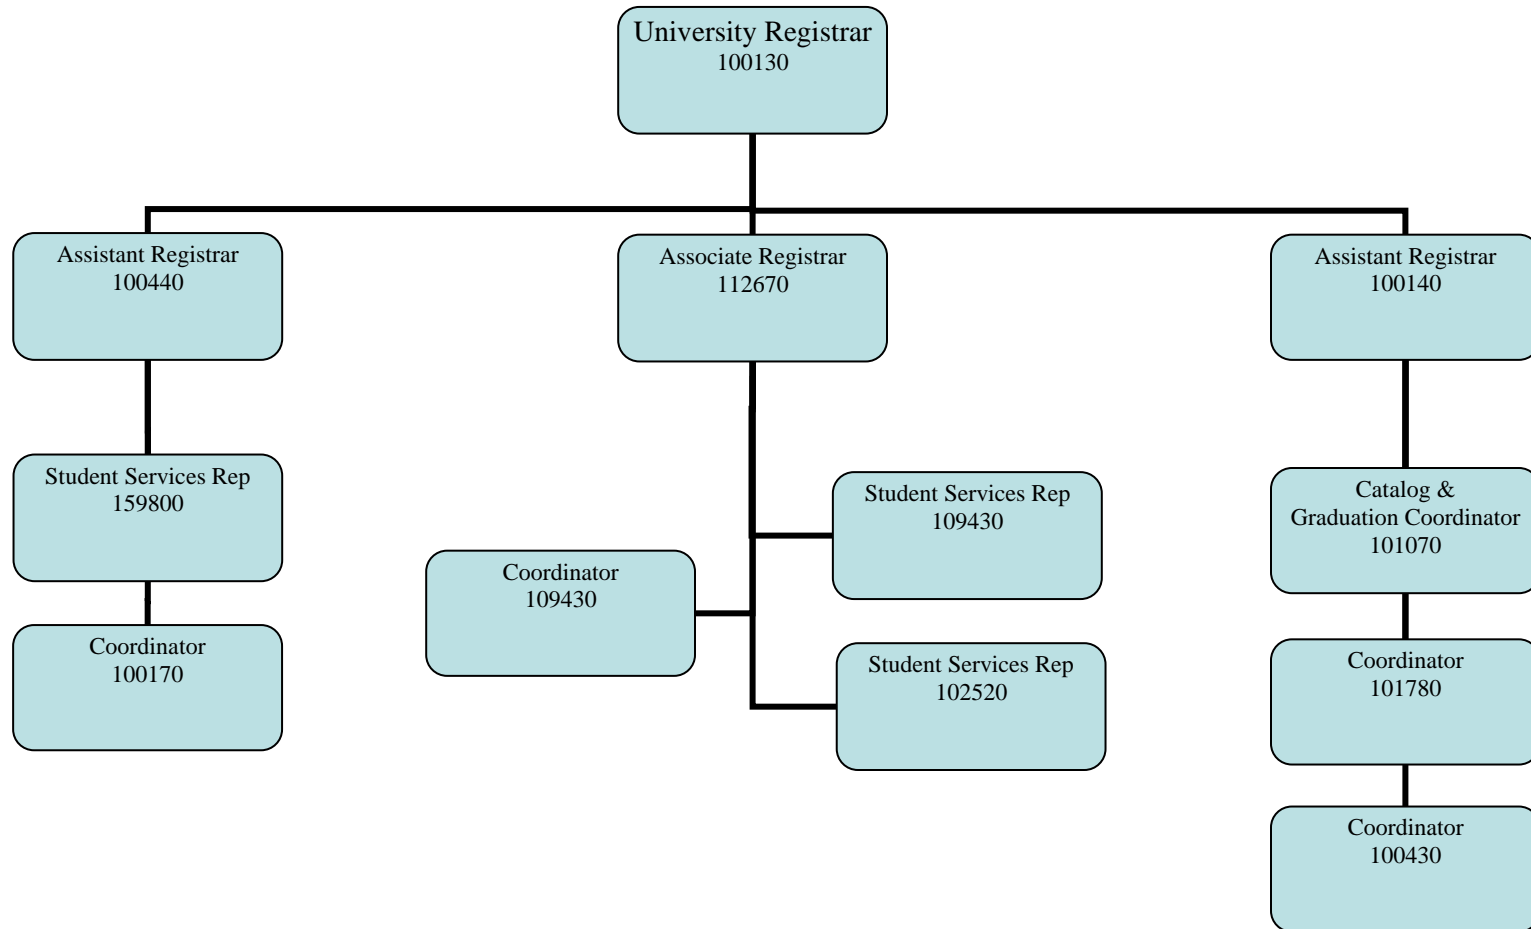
University Registrar
100130

Assistant Registrar
100440

Associate Registrar
112670

Assistant Registrar
100140

Student Services Rep
159800

Coordinator
100170

Student Services Rep
109430

Coordinator
109430

Student Services Rep
102520

Catalog &
Graduation Coordinator
101070

Coordinator
101780

Coordinator
100430